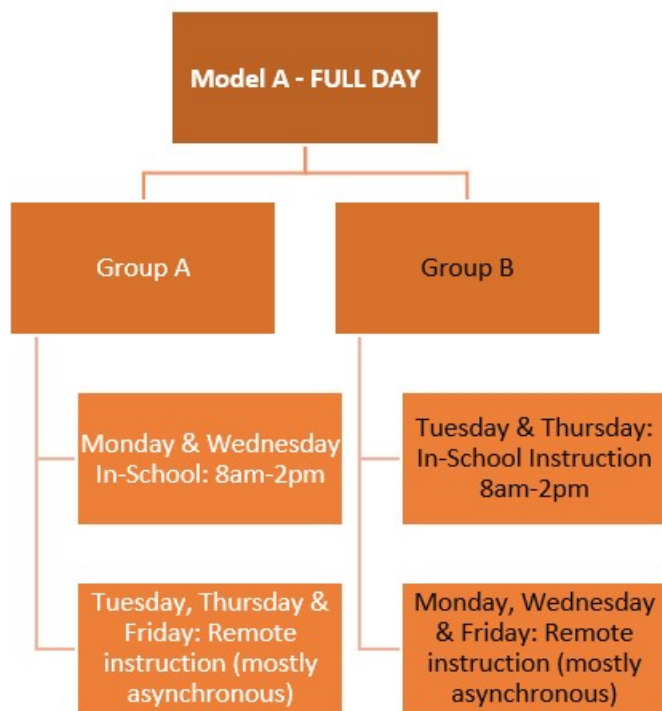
Model A - FULL DAY

Group A

Group B

Monday & Wednesday In-School: 8am-2pm

Tuesday, Thursday & Friday: Remote instruction (mostly asynchronous)

Tuesday & Thursday: In-School Instruction 8am-2pm

Monday, Wednesday & Friday: Remote instruction (mostly asynchronous)